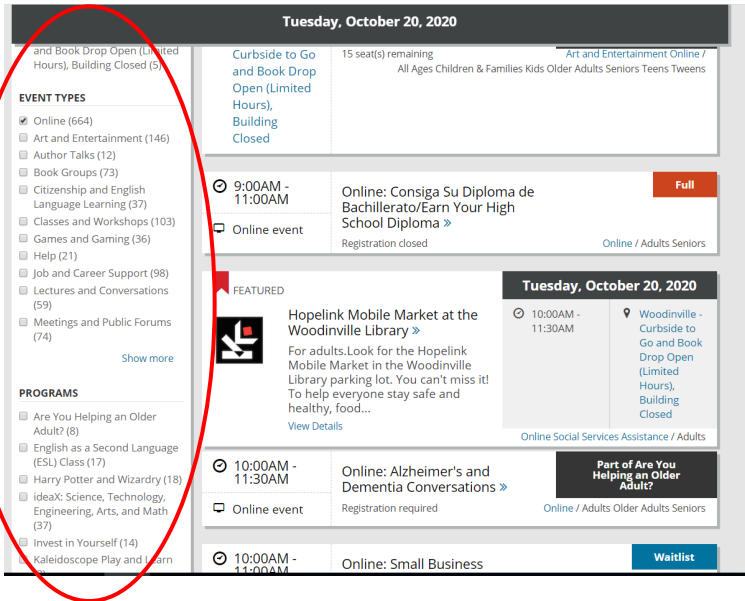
Tuesday, October 20, 2020

and Book Drop Open (Limited Hours), Building Closed (5)

EVENT TYPES

Online (664)
Art and Entertainment (146)
Author Talks (12)
Book Groups (73)
Citizenship and English Language Learning (37)
Classes and Workshops (103)
Games and Gaming (36)
Help (21)
Job and Career Support (98)
Lectures and Conversations (59)
Meetings and Public Forums (74)

Show more

PROGRAMS

Are You Helping an Older Adult? (8)
English as a Second Language (ESL) Class (17)
Harry Potter and Wizardry (18)
ideaX: Science, Technology, Engineering, Arts, and Math (37)
Invest in Yourself (14)
Kaleidoscope Play and Learn

Curbside to Go and Book Drop Open (Limited Hours), Building Closed

15 seat(s) remaining

Art and Entertainment Online / All Ages Children & Families Kids Older Adults Seniors Teens Tweens

9:00AM - 11:00AM

Online event

Online: Consiga Su Diploma de Bachillerato/Earn Your High School Diploma »

Registration closed

Full

Online / Adults Seniors

FEATURED

Hopelink Mobile Market at the Woodinville Library »

For adults.Look for the Hopelink Mobile Market in the Woodinville Library parking lot. You can't miss it! To help everyone stay safe and healthy, food...

View Details

Tuesday, October 20, 2020

10:00AM - 11:30AM

Woodinville - Curbside to Go and Book Drop Open (Limited Hours), Building Closed

Online Social Services Assistance / Adults

10:00AM - 11:30AM

Online event

Online: Alzheimer's and Dementia Conversations »

Registration required

Part of Are You Helping an Older Adult?

Online / Adults Older Adults Seniors

10:00AM - 11:00AM

Online: Small Business

Waitlist